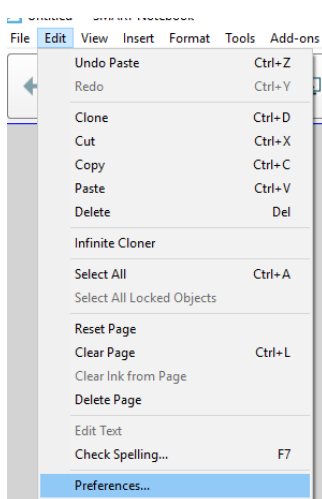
Untitled — SMART Notebook
File Edit View Insert Format Tools Add-ons

Undo Paste Ctrl+Z
Redo Ctrl+Y

Clone Ctrl+D
Cut Ctrl+X
Copy Ctrl+C
Paste Ctrl+V
Delete Del

Infinite Cloner

Select All Ctrl+A
Select All Locked Objects

Reset Page
Clear Page Ctrl+L
Clear Ink from Page
Delete Page

Edit Text
Check Spelling... F7

Preferences...